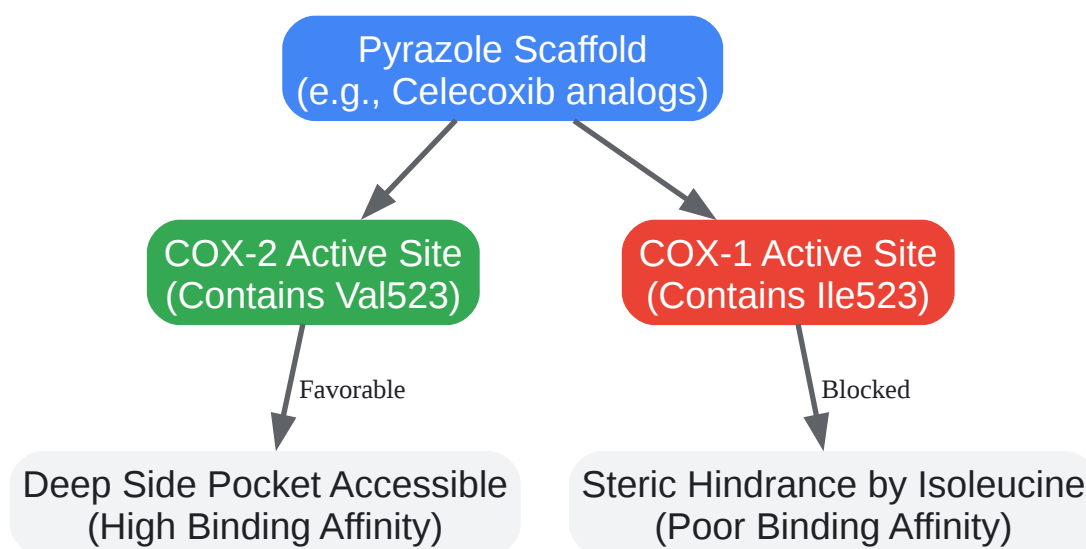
Pyrazole Scaffold
(e.g., Celecoxib analogs)

COX-2 Active Site
(Contains Val523)

COX-1 Active Site
(Contains Ile523)

Favorable

Blocked

Deep Side Pocket Accessible
(High Binding Affinity)

Steric Hindrance by Isoleucine
(Poor Binding Affinity)